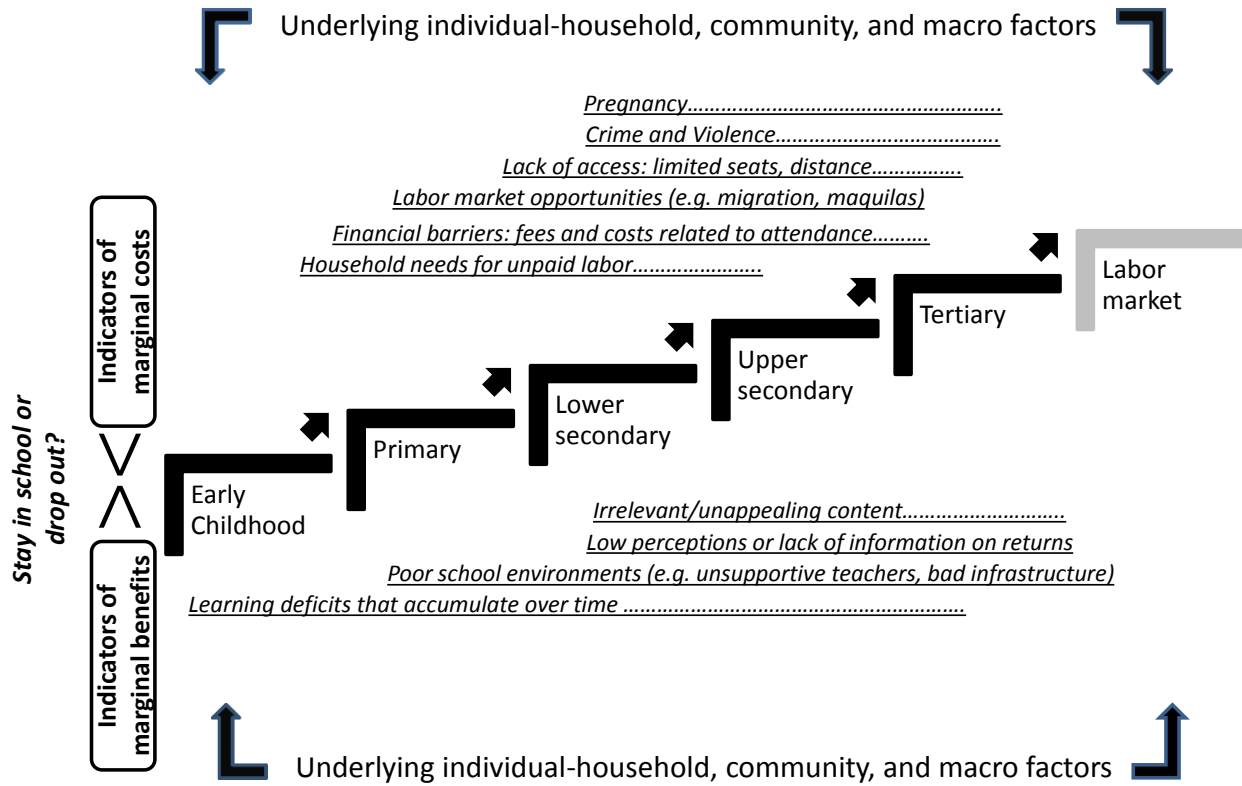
Underlying individual-household, community, and macro factors

Pregnancy……………………………………………….

Crime and Violence……………………………….

Lack of access: limited seats, distance…………….

Labor market opportunities (e.g. migration, maquilas)

Financial barriers: fees and costs related to attendance……….

Household needs for unpaid labor…………………..

Indicators of marginal costs

>

<

Indicators of marginal benefits

Stay in school or drop out?

Early Childhood

Primary

Lower secondary

Upper secondary

Tertiary

Labor market

Irrelevant/unappealing content……………………….

Low perceptions or lack of information on returns

Poor school environments (e.g. unsupportive teachers, bad infrastructure)

Learning deficits that accumulate over time …………………………………………………

Underlying individual-household, community, and macro factors